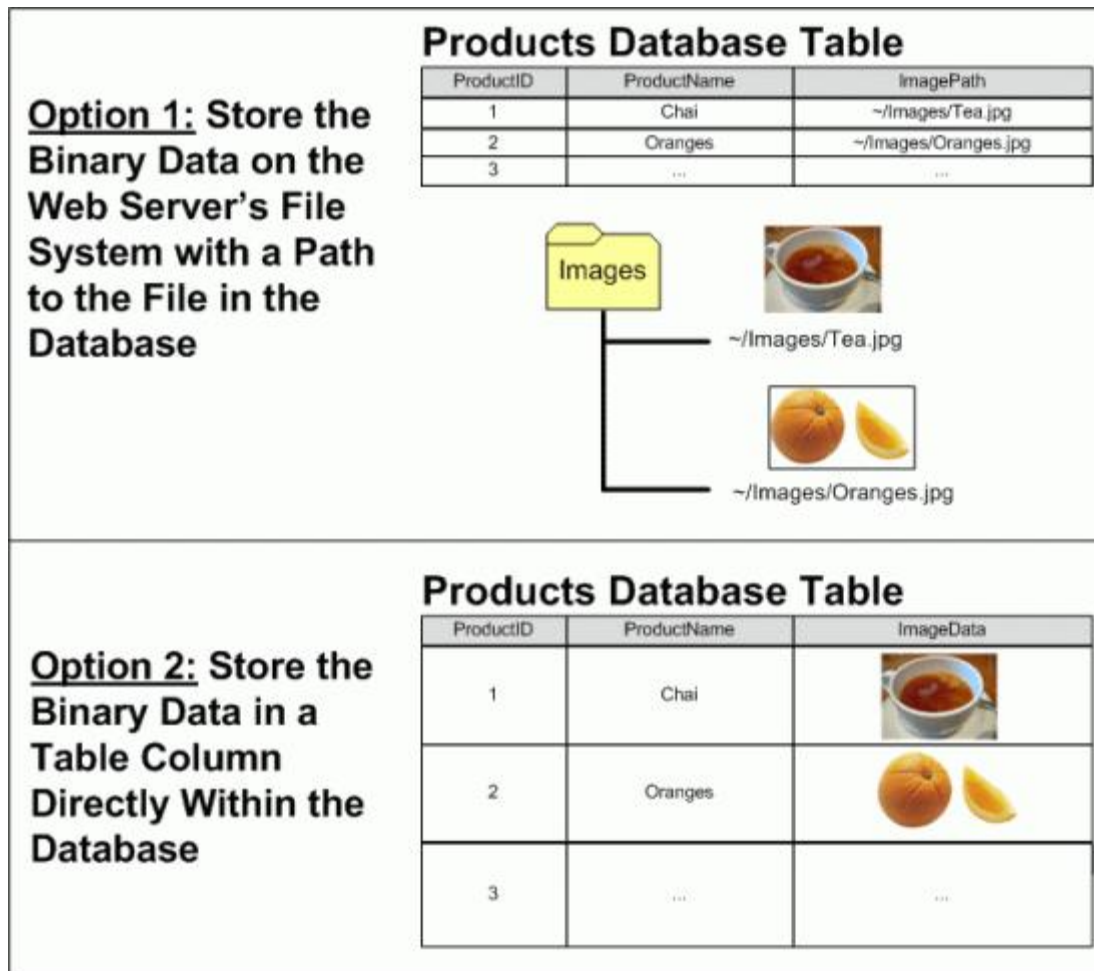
Option 1: Store the Binary Data on the Web Server's File System with a Path to the File in the Database

Products Database Table

| ProductID | ProductName | ImagePath |
|---|---|---|
| 1 | Chai | ~/Images/Tea.jpg |
| 2 | Oranges | ~/Images/Oranges.jpg |
| 3 | ... | ... |

Images

~/Images/Tea.jpg

~/Images/Oranges.jpg

Option 2: Store the Binary Data in a Table Column Directly Within the Database

Products Database Table

| ProductID | ProductName | ImageData |
|---|---|---|
| 1 | Chai | |
| 2 | Oranges | |
| 3 | ... | ... |